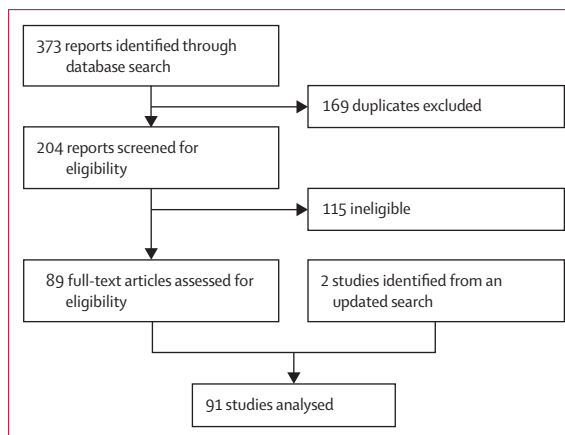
373 reports identified through database search

169 duplicates excluded

204 reports screened for eligibility

115 ineligible

89 full-text articles assessed for eligibility

2 studies identified from an updated search

91 studies analysed